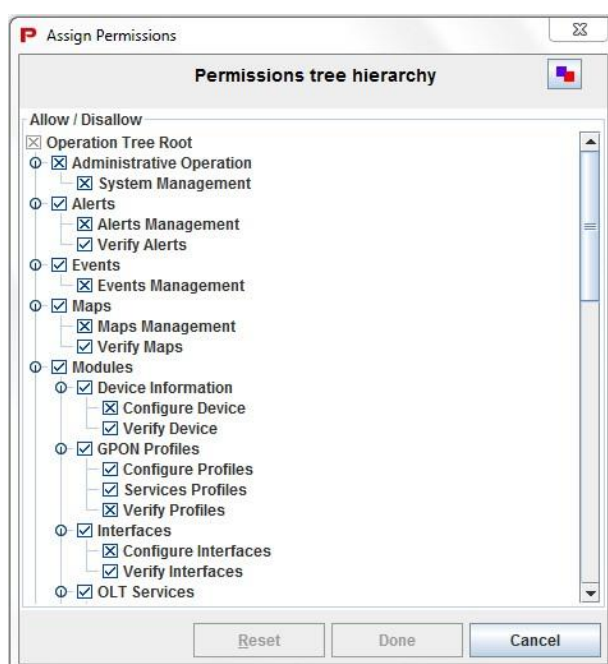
Assign Permissions

Permissions tree hierarchy

Allow / Disallow

Operation Tree Root
Administrative Operation
System Management
Alerts
Alerts Management
Verify Alerts
Events
Events Management
Maps
Maps Management
Verify Maps
Modules
Device Information
Configure Device
Verify Device
GPON Profiles
Configure Profiles
Services Profiles
Verify Profiles
Interfaces
Configure Interfaces
Verify Interfaces
OLT Services

Reset
Done
Cancel